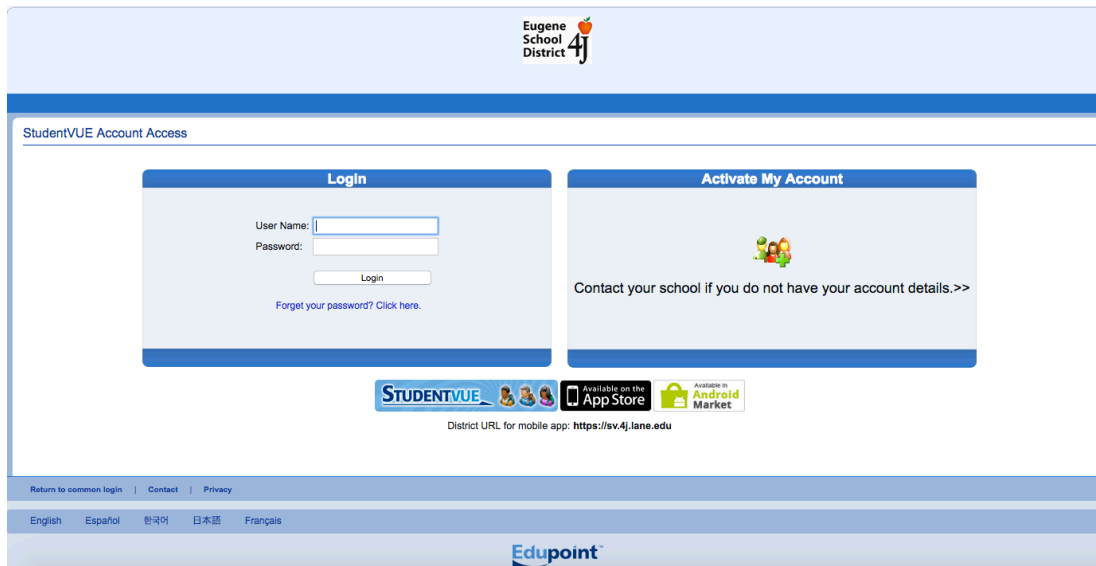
Eugene School District 4J

StudentVUE Account Access

Login

User Name:
Password:

Login

Forget your password? Click here.

Activate My Account

Contact your school if you do not have your account details.>>

STUDENTVUE

Available on the App Store

Available in Android Market

District URL for mobile app: https://sv.4j.lane.edu

Return to common login | Contact | Privacy

English Español 한국어 日本語 Français

Edupoint